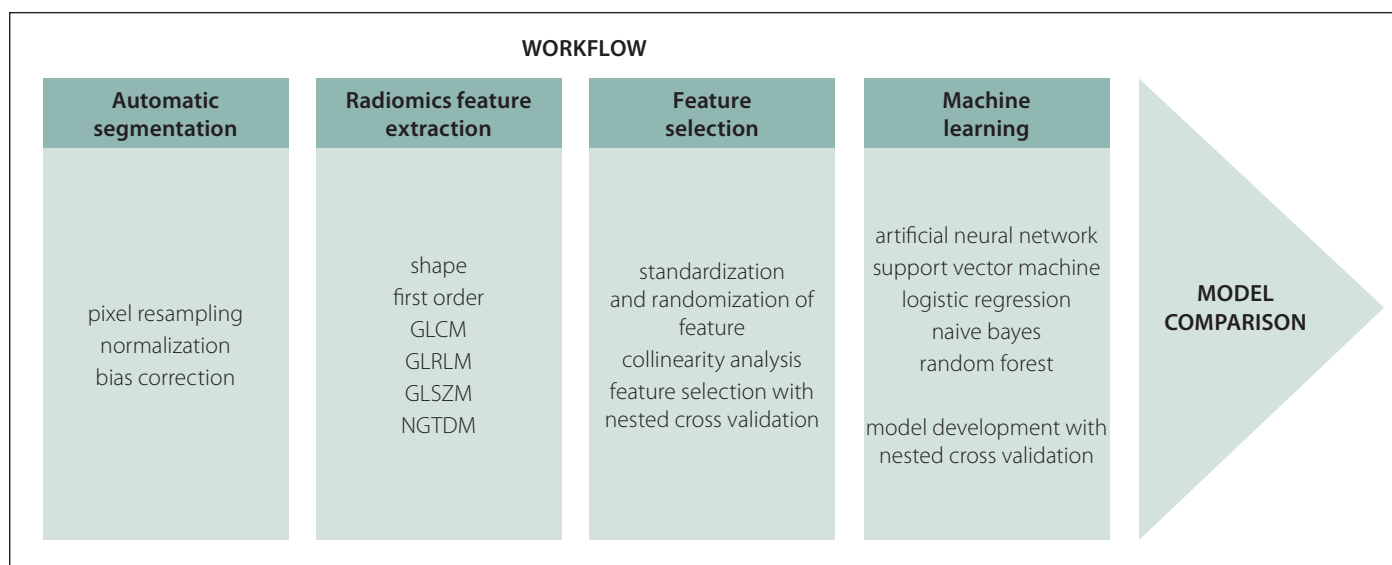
WORKFLOW

Automatic segmentation

pixel resampling
normalization
bias correction

Radiomics feature extraction

shape
first order
GLCM
GLRLM
GLSZM
NGTDM

Feature selection

standardization and randomization of feature
collinearity analysis
feature selection with nested cross validation

Machine learning

artificial neural network
support vector machine
logistic regression
naive bayes
random forest

model development with nested cross validation

MODEL COMPARISON